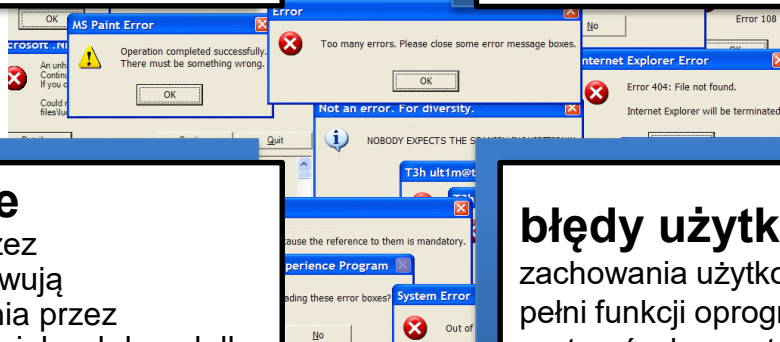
OK

MS Paint Error

Operation completed successfully. There must be something wrong.

OK

Error

Too many errors. Please close some error message boxes.

OK

No

Error 108

Internet Explorer Error

Error 404: File not found.

Internet Explorer will be terminated

crosoft .N

An unh
Continu
If you c

Could n
files\lu

Quit

Not an error. For diversity.

NOBODY EXPECTS THE SPANISH INQUISITION

T3h ult1m@t

e
zez
wują
nia przez

cause the reference to them is mandatory.

perience Program

ading these error boxes?

System Error

Out of

No

błędy użytk
zachowania użytko
pełni funkcji oprogr